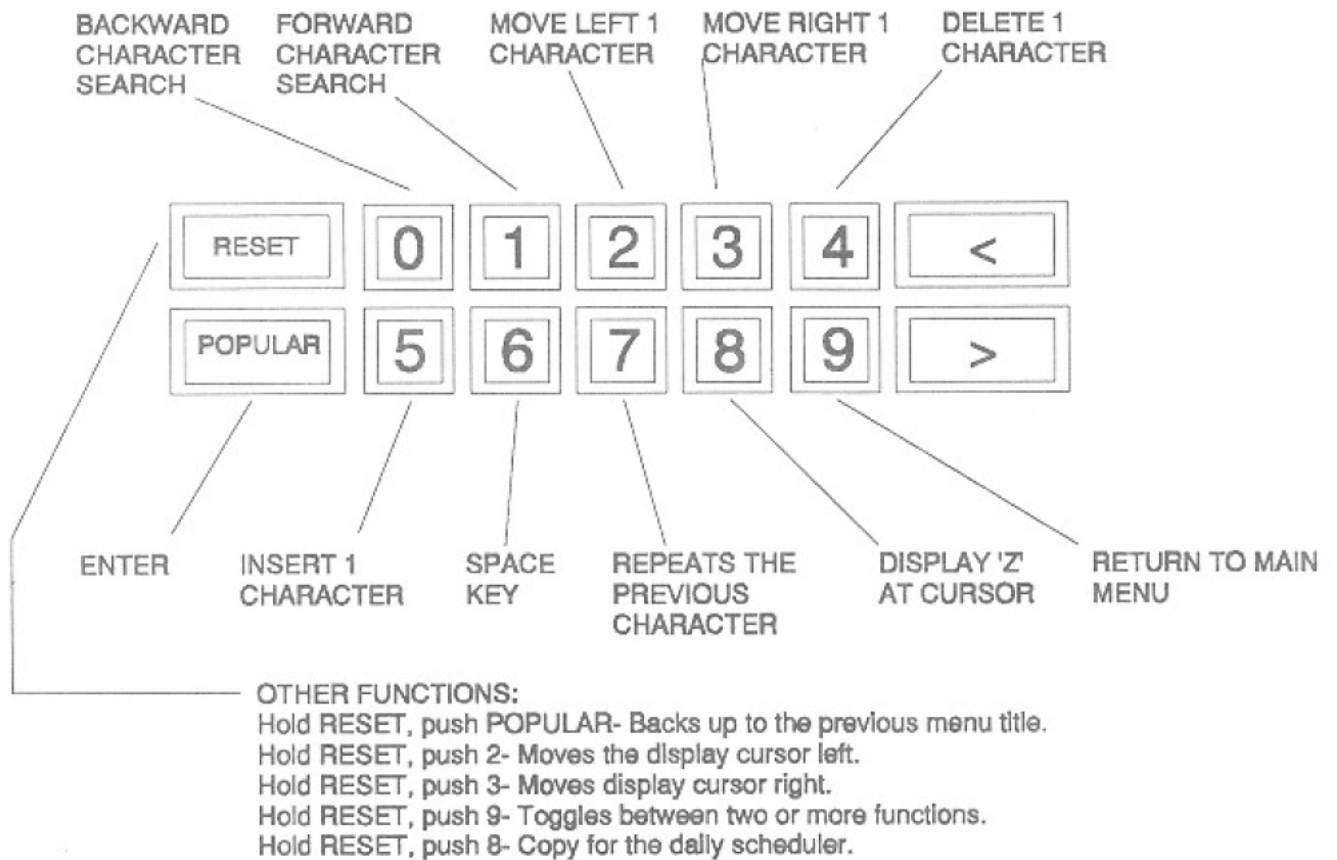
BACKWARD CHARACTER SEARCH

FORWARD CHARACTER SEARCH

MOVE LEFT 1 CHARACTER

MOVE RIGHT 1 CHARACTER

DELETE 1 CHARACTER

RESET 0 1 2 3 4 <

POPULAR 5 6 7 8 9 >

ENTER

INSERT 1 CHARACTER

SPACE KEY

REPEATS THE PREVIOUS CHARACTER

DISPLAY 'Z' AT CURSOR

RETURN TO MAIN MENU

OTHER FUNCTIONS:
Hold RESET, push POPULAR- Backs up to the previous menu title.
Hold RESET, push 2- Moves the display cursor left.
Hold RESET, push 3- Moves display cursor right.
Hold RESET, push 9- Toggles between two or more functions.
Hold RESET, push 8- Copy for the daily scheduler.